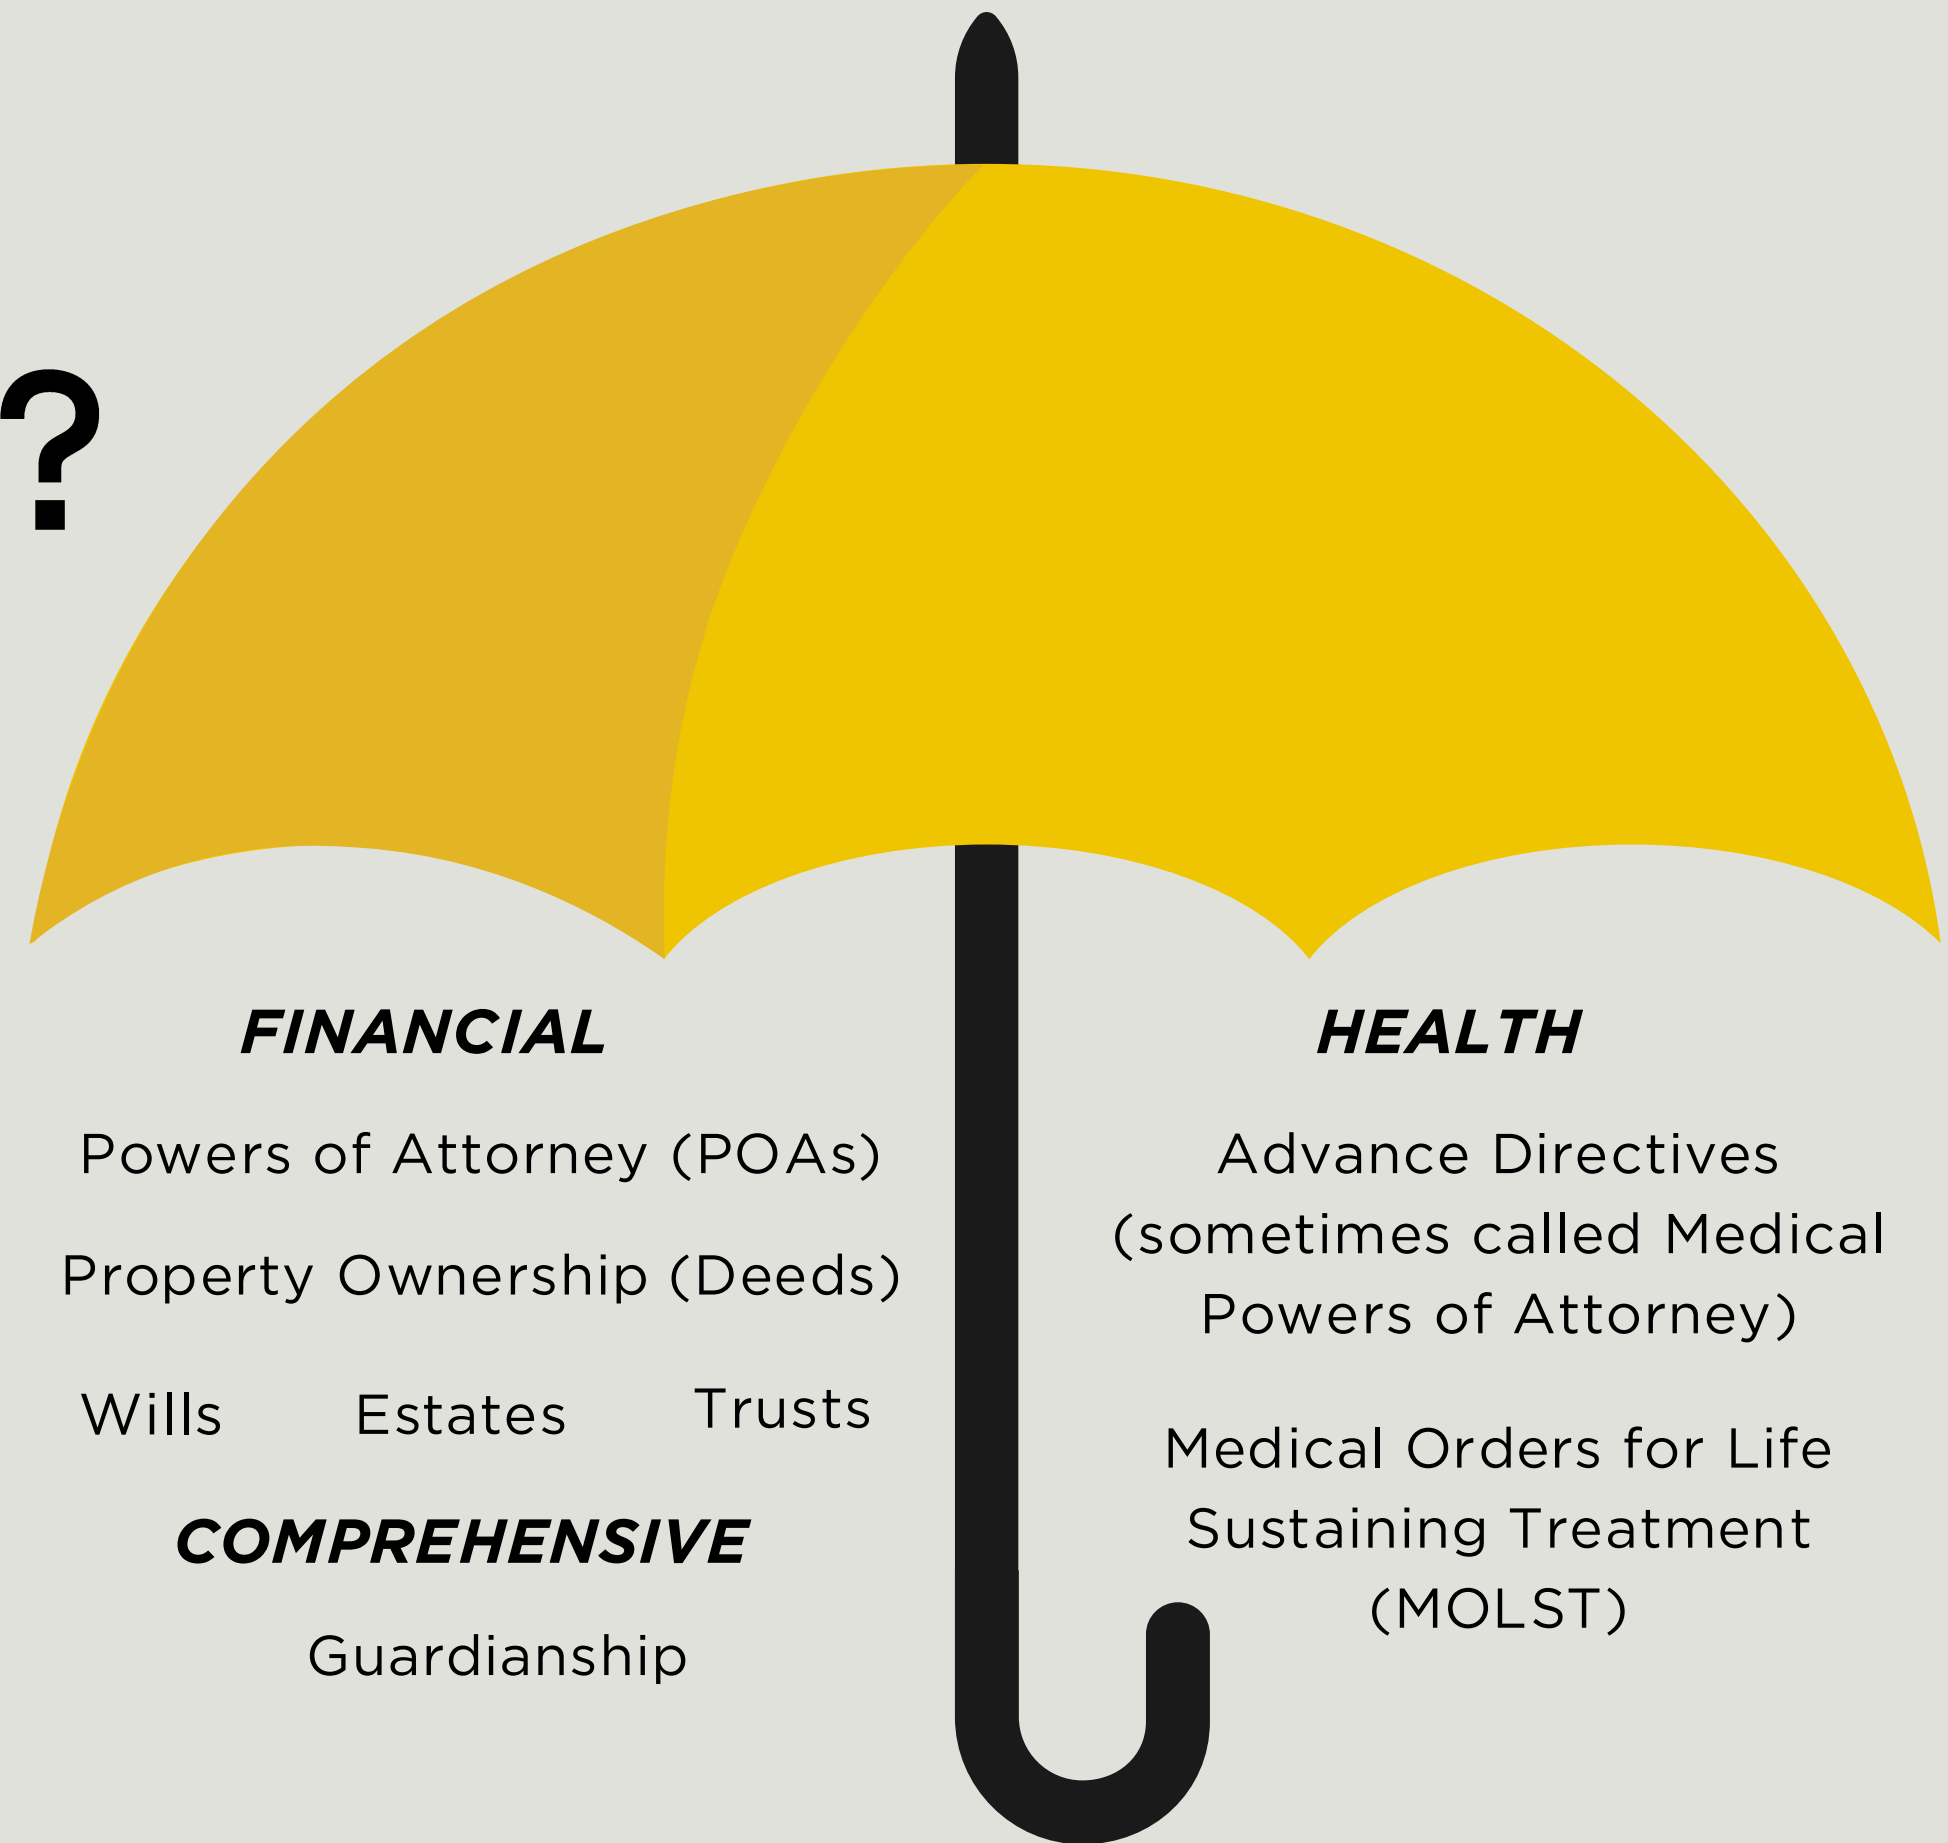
?

FINANCIAL

Powers of Attorney (POAs)

Property Ownership (Deeds)

Wills Estates Trusts

COMPREHENSIVE

Guardianship

HEALTH

Advance Directives (sometimes called Medical Powers of Attorney)

Medical Orders for Life Sustaining Treatment (MOLST)